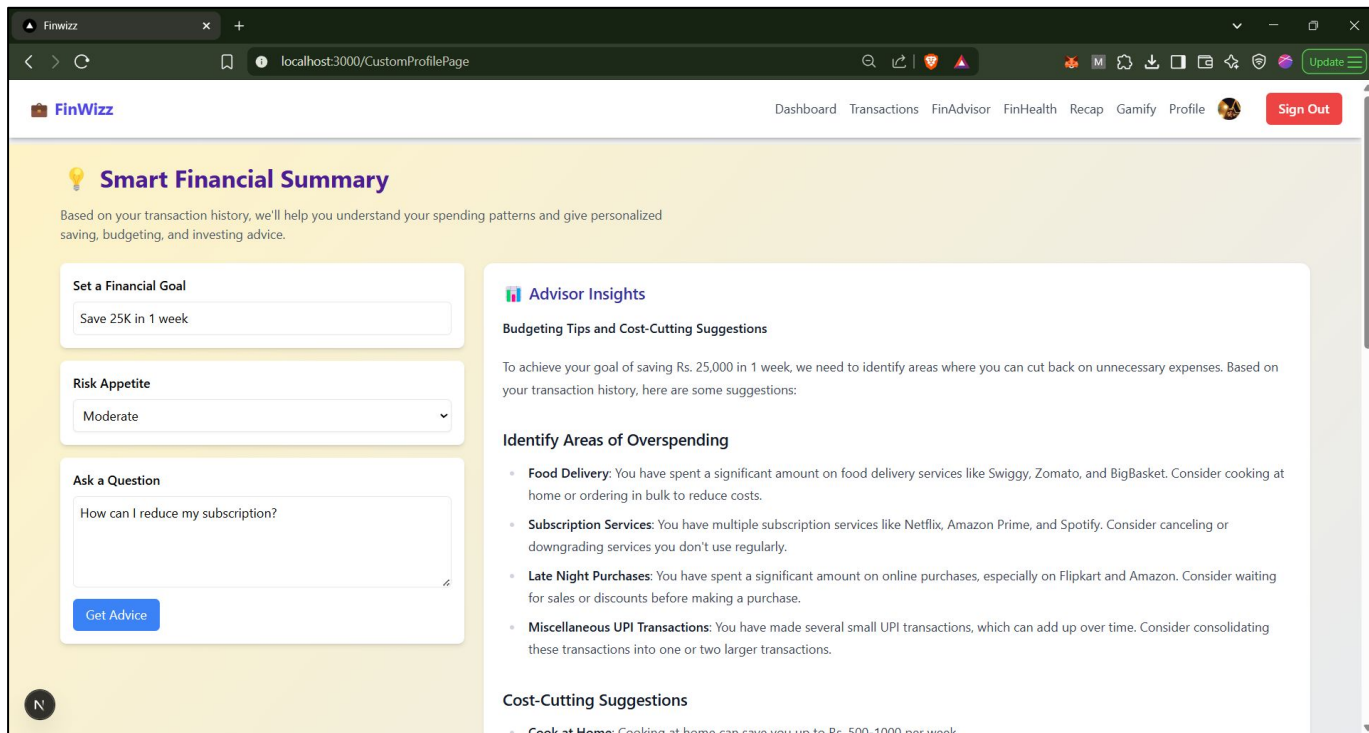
Finwizz

localhost:3000/CustomProfilePage

Update

FinWizz

Dashboard Transactions FinAdvisor FinHealth Recap Gamify Profile

Sign Out

Smart Financial Summary

Based on your transaction history, we'll help you understand your spending patterns and give personalized saving, budgeting, and investing advice.

Set a Financial Goal

Save 25K in 1 week

Risk Appetite

Moderate

Ask a Question

How can I reduce my subscription?

Get Advice

Advisor Insights

Budgeting Tips and Cost-Cutting Suggestions

To achieve your goal of saving Rs. 25,000 in 1 week, we need to identify areas where you can cut back on unnecessary expenses. Based on your transaction history, here are some suggestions:

Identify Areas of Overspending

- **Food Delivery**: You have spent a significant amount on food delivery services like Swiggy, Zomato, and BigBasket. Consider cooking at home or ordering in bulk to reduce costs.
- **Subscription Services**: You have multiple subscription services like Netflix, Amazon Prime, and Spotify. Consider canceling or downgrading services you don't use regularly.
- **Late Night Purchases**: You have spent a significant amount on online purchases, especially on Flipkart and Amazon. Consider waiting for sales or discounts before making a purchase.
- **Miscellaneous UPI Transactions**: You have made several small UPI transactions, which can add up over time. Consider consolidating these transactions into one or two larger transactions.

Cost-Cutting Suggestions

- **Cook at Home**: Cooking at home can save you up to Rs. 500-1000 per week

N